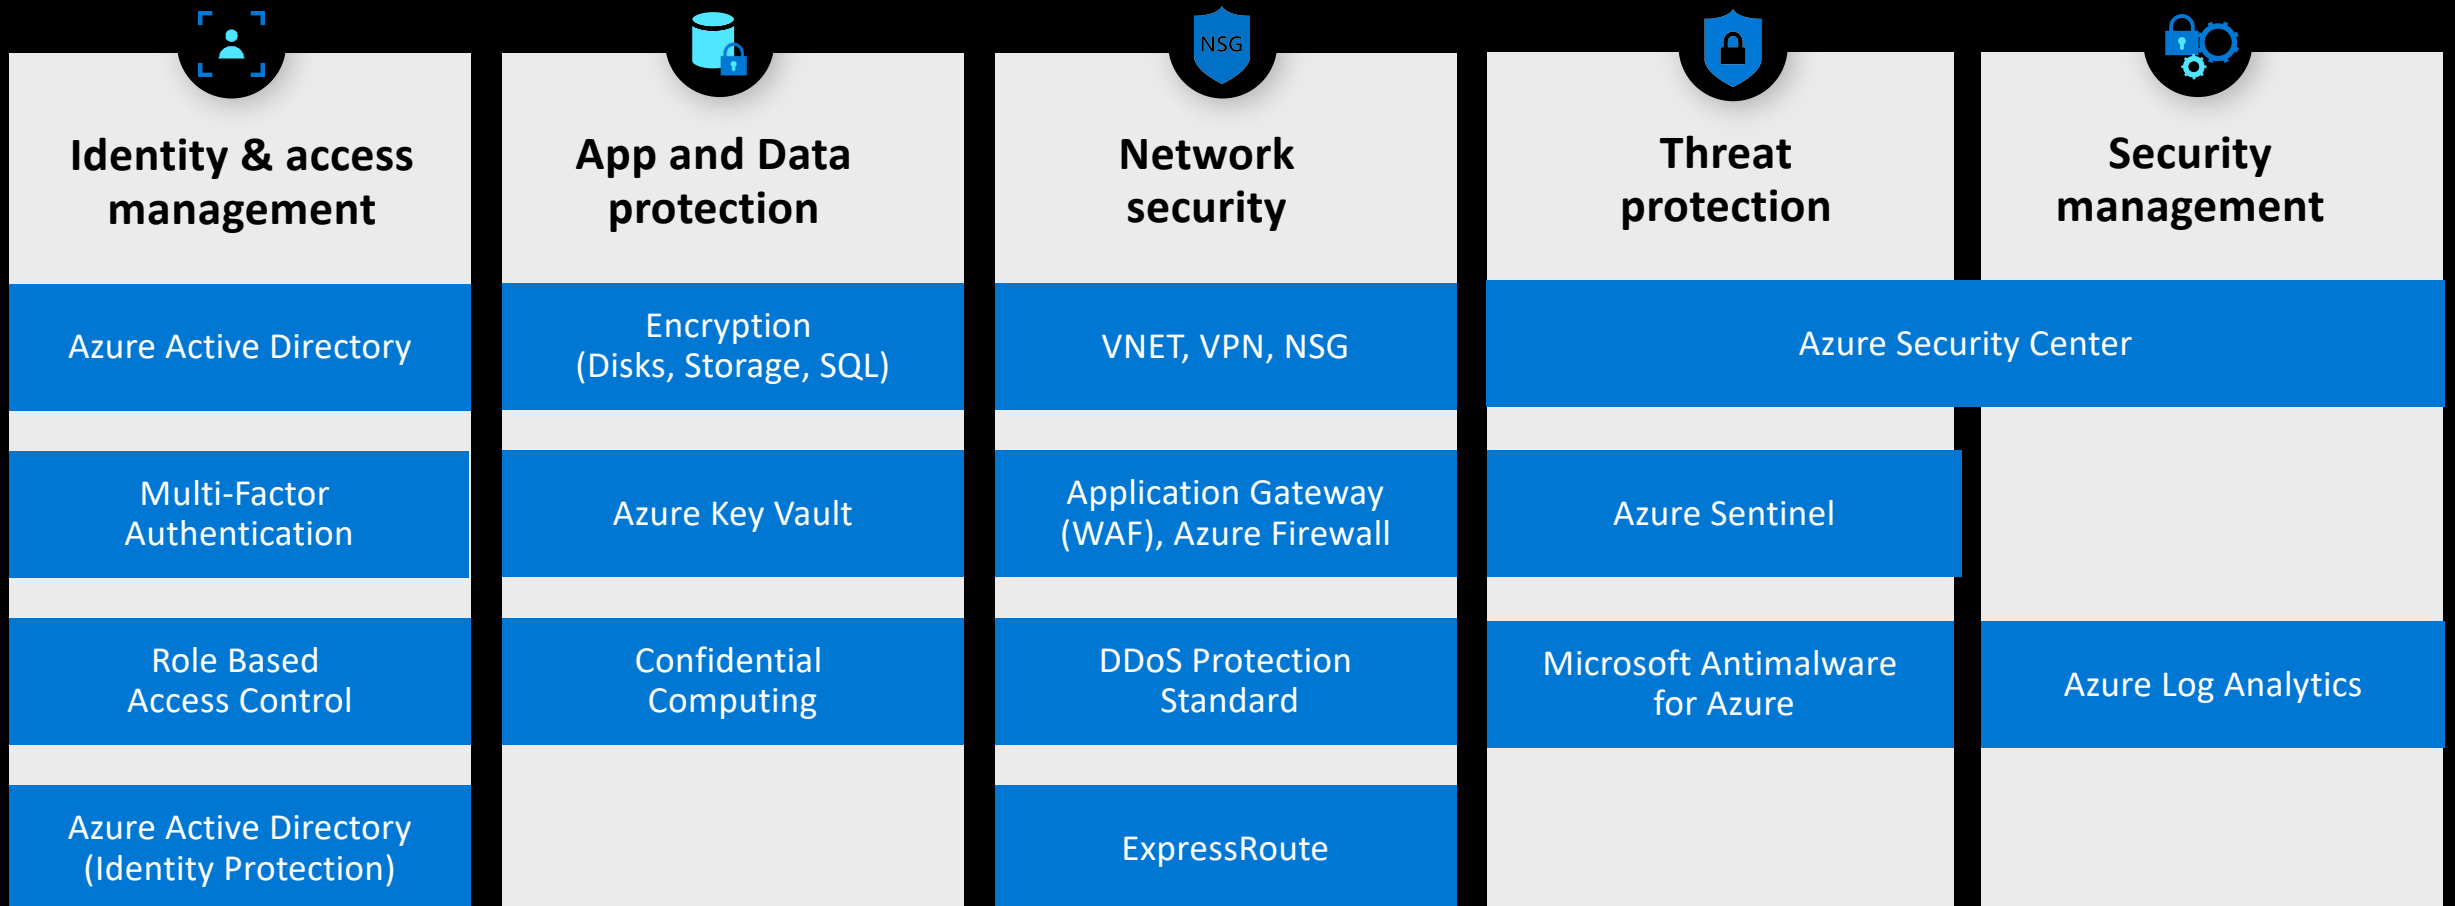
Identity & access management

Azure Active Directory

Multi-Factor Authentication

Role Based Access Control

Azure Active Directory (Identity Protection)

App and Data protection

Encryption (Disks, Storage, SQL)

Azure Key Vault

Confidential Computing

NSG

Network security

VNET, VPN, NSG

Application Gateway (WAF), Azure Firewall

DDoS Protection Standard

ExpressRoute

Threat protection

Security management

Azure Security Center

Azure Sentinel

Microsoft Antimalware for Azure

Azure Log Analytics